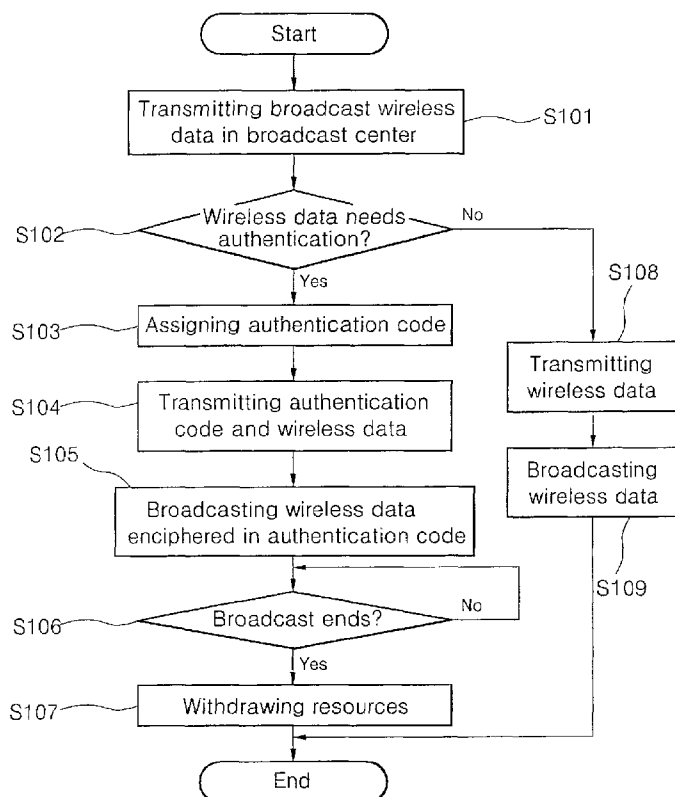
Start

Transmitting broadcast wireless data in broadcast center

S101

S102

Wireless data needs authentication?

No

Yes

S108

S103

Assigning authentication code

Transmitting wireless data

S104

Transmitting authentication code and wireless data

S105

Broadcasting wireless data

Broadcasting wireless data enciphered in authentication code

S109

S106

Broadcast ends?

No

Yes

S107

Withdrawing resources

End